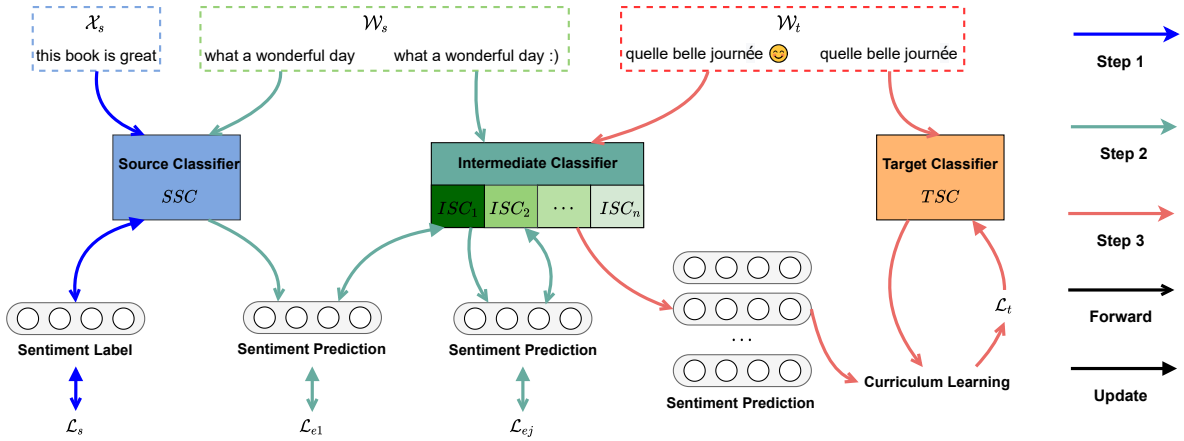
$\mathcal{X}_s$

this book is great

$\mathcal{W}_s$

what a wonderful day

what a wonderful day :)

$\mathcal{W}_t$

quelle belle journée 😊

quelle belle journée

Step 1

Source Classifier

$SSC$

Intermediate Classifier

$ISC_1$ $ISC_2$ $\cdots$ $ISC_n$

Target Classifier

$TSC$

Step 2

Step 3

Sentiment Label

Sentiment Prediction

Sentiment Prediction

$\mathcal{L}_t$

Forward

$\cdots$

Curriculum Learning

Sentiment Prediction

Update

$\mathcal{L}_s$

$\mathcal{L}_{e1}$

$\mathcal{L}_{ej}$